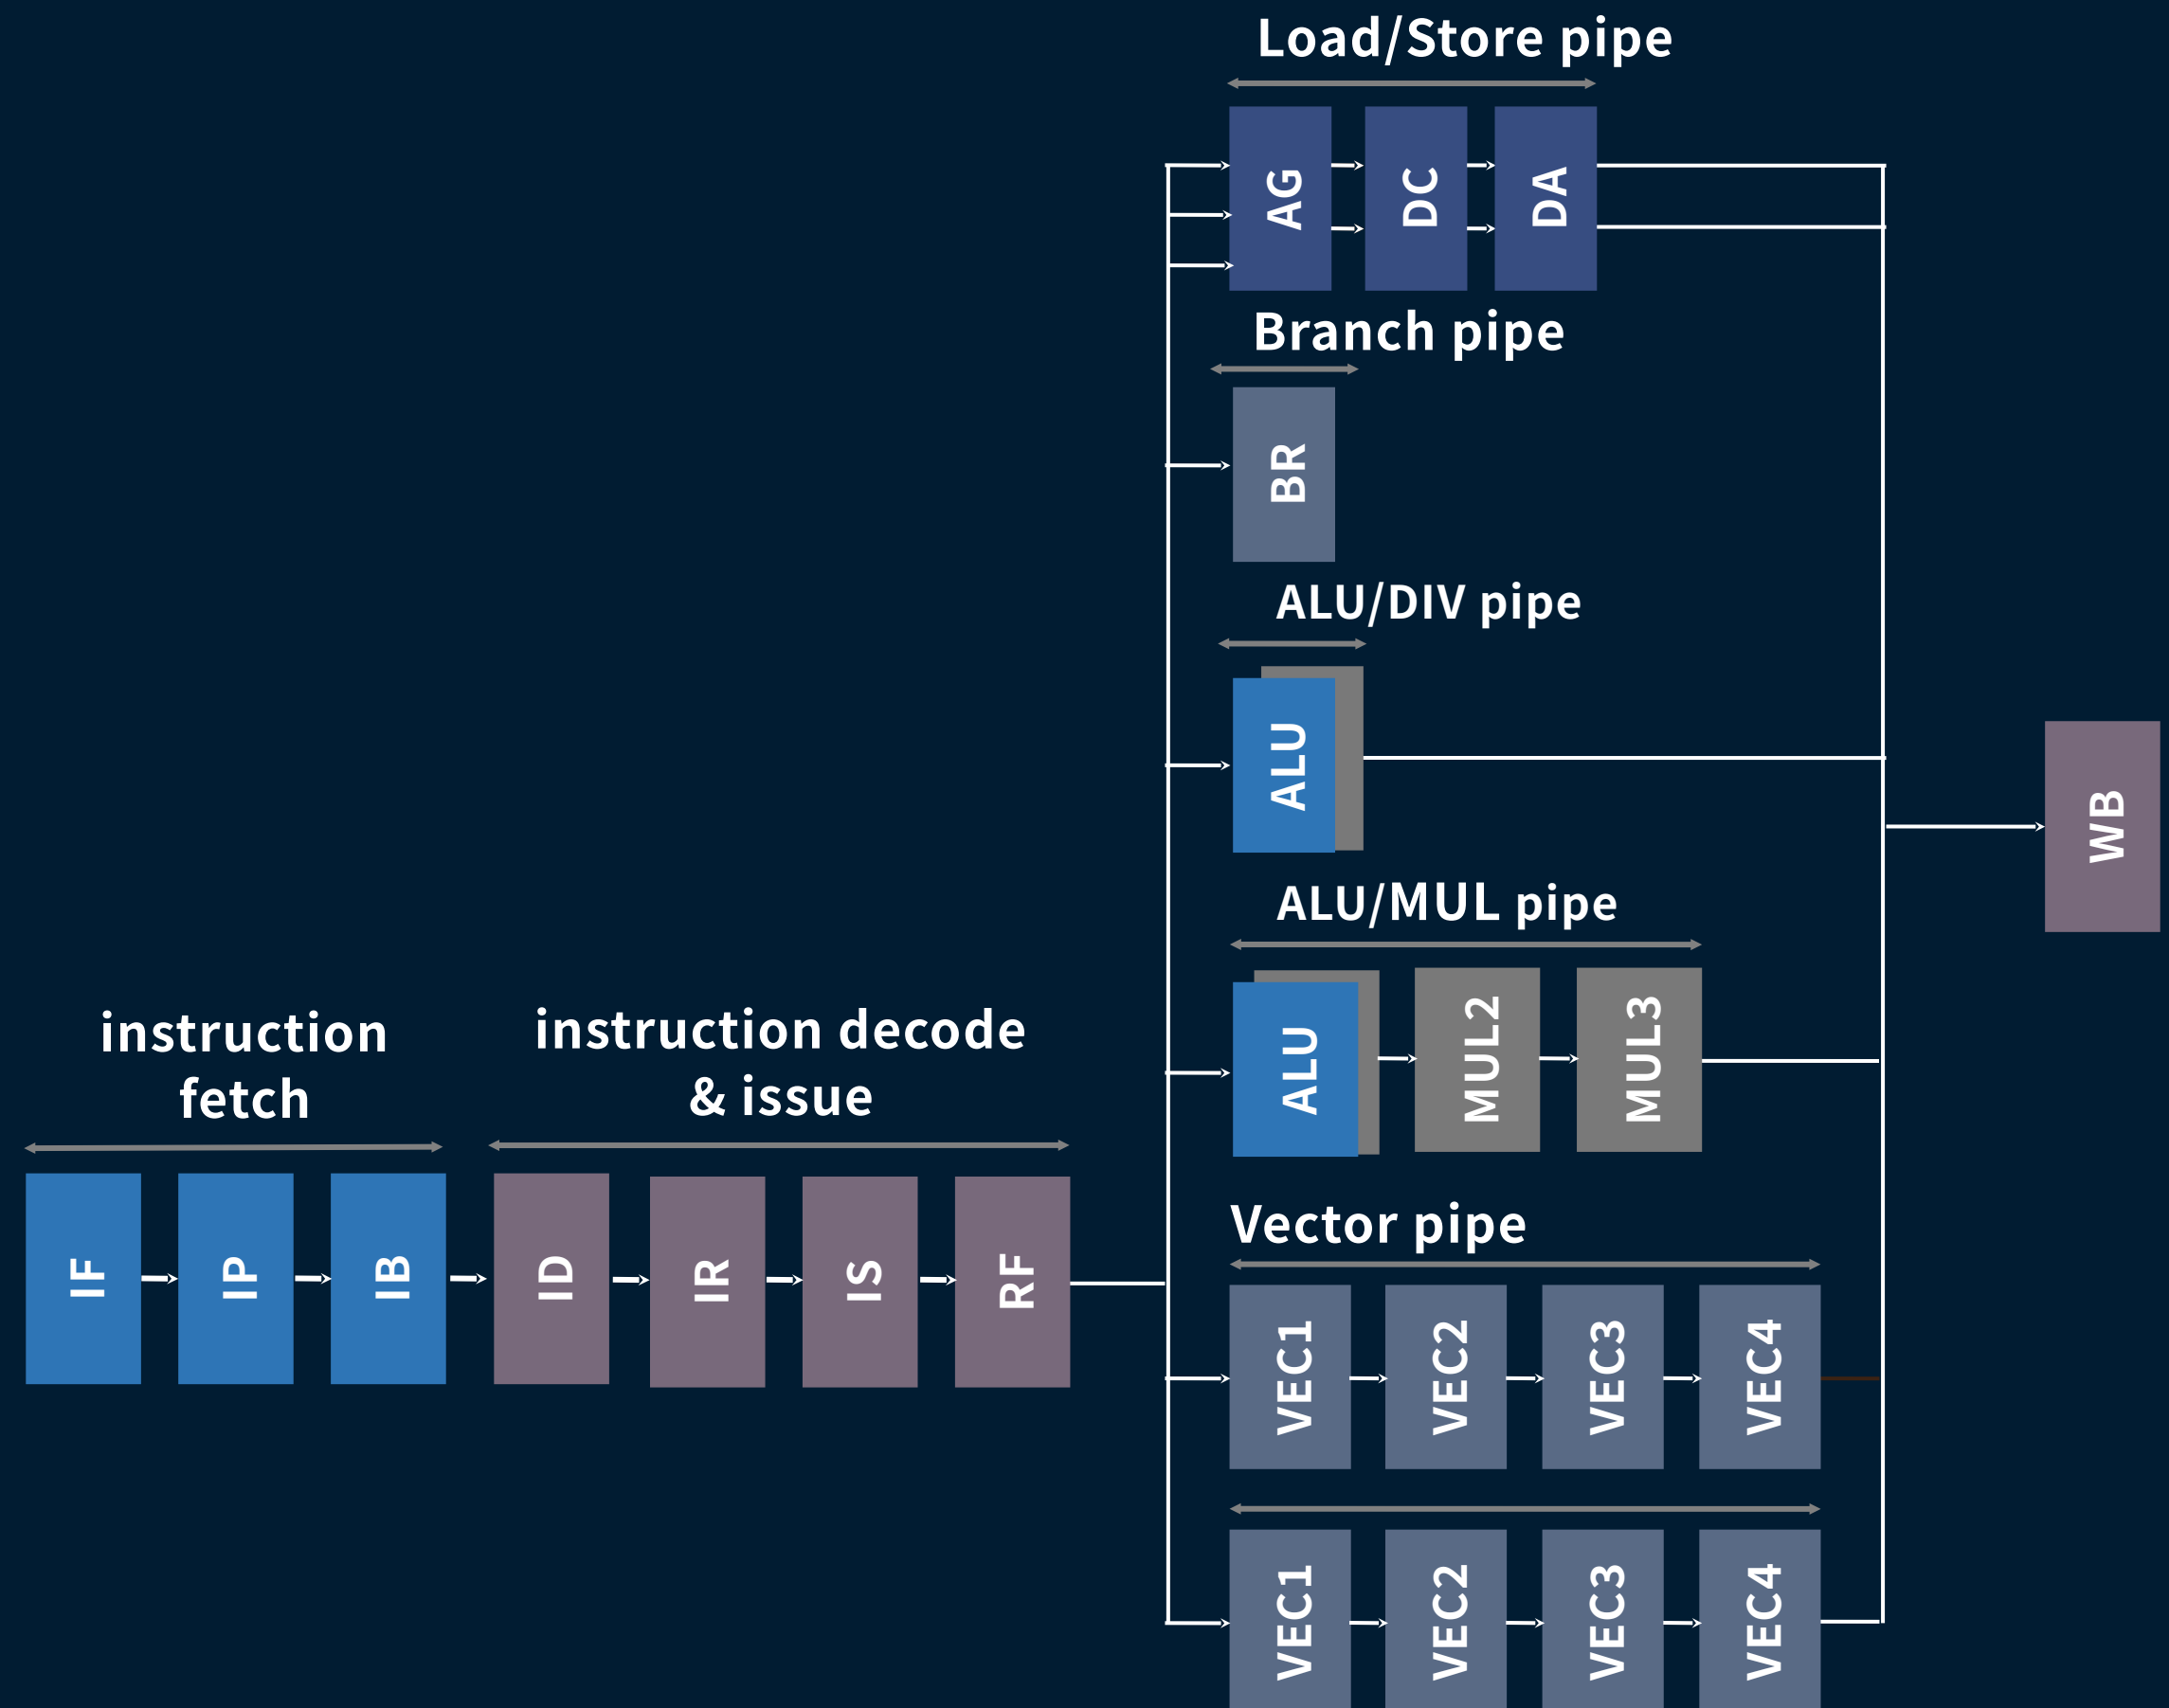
Load/Store pipe

AG

DC

DA

Branch pipe

BR

ALU/DIV pipe

ALU

WB

ALU/MUL pipe

ALU

MUL2

MUL3

instruction fetch

instruction decode & issue

IF

IP

IB

ID

IR

IS

RF

Vector pipe

VEC1

VEC2

VEC3

VEC4

VEC1

VEC2

VEC3

VEC4